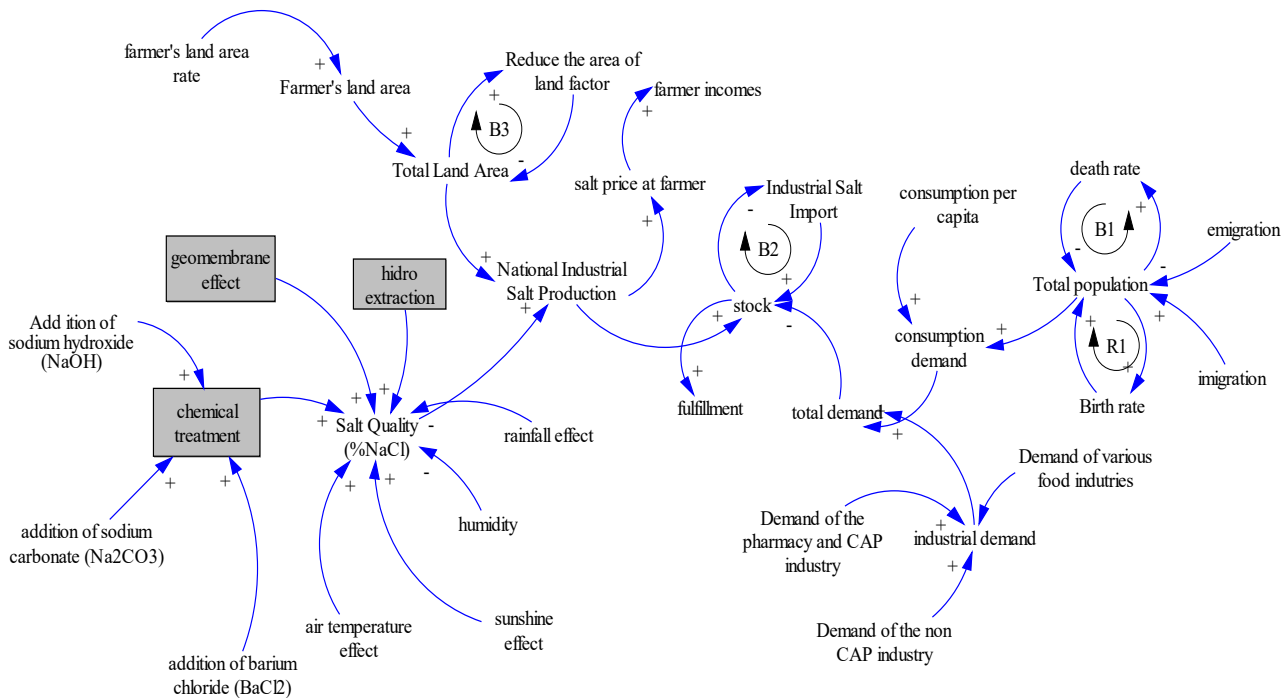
farmer's land area rate

+

Farmer's land area

+

Total Land Area

Reduce the area of land factor

+

B3

-

farmer incomes

+

salt price at farmer

+

Industrial Salt Import

-

B2

+

death rate

+

B1

-

emigration

-

Total population

+

R1

+

Birth rate

+

imigration

consumption per capita

+

consumption demand

+

geomembrane effect

hidro extraction

+

National Industrial Salt Production

+

stock

+

-

fulfillment

+

total demand

+

Add ition of sodium hydroxide (NaOH)

+

chemical treatment

+

+

+

Salt Quality (%NaCl)

-

rainfall effect

-

humidity

+

+

+

addition of sodium carbonate (Na2CO3)

air temperature effect

sunshine effect

addition of barium chloride (BaCl2)

Demand of various food indutries

Demand of the pharmacy and CAP industry

+

industrial demand

+

Demand of the non CAP industry